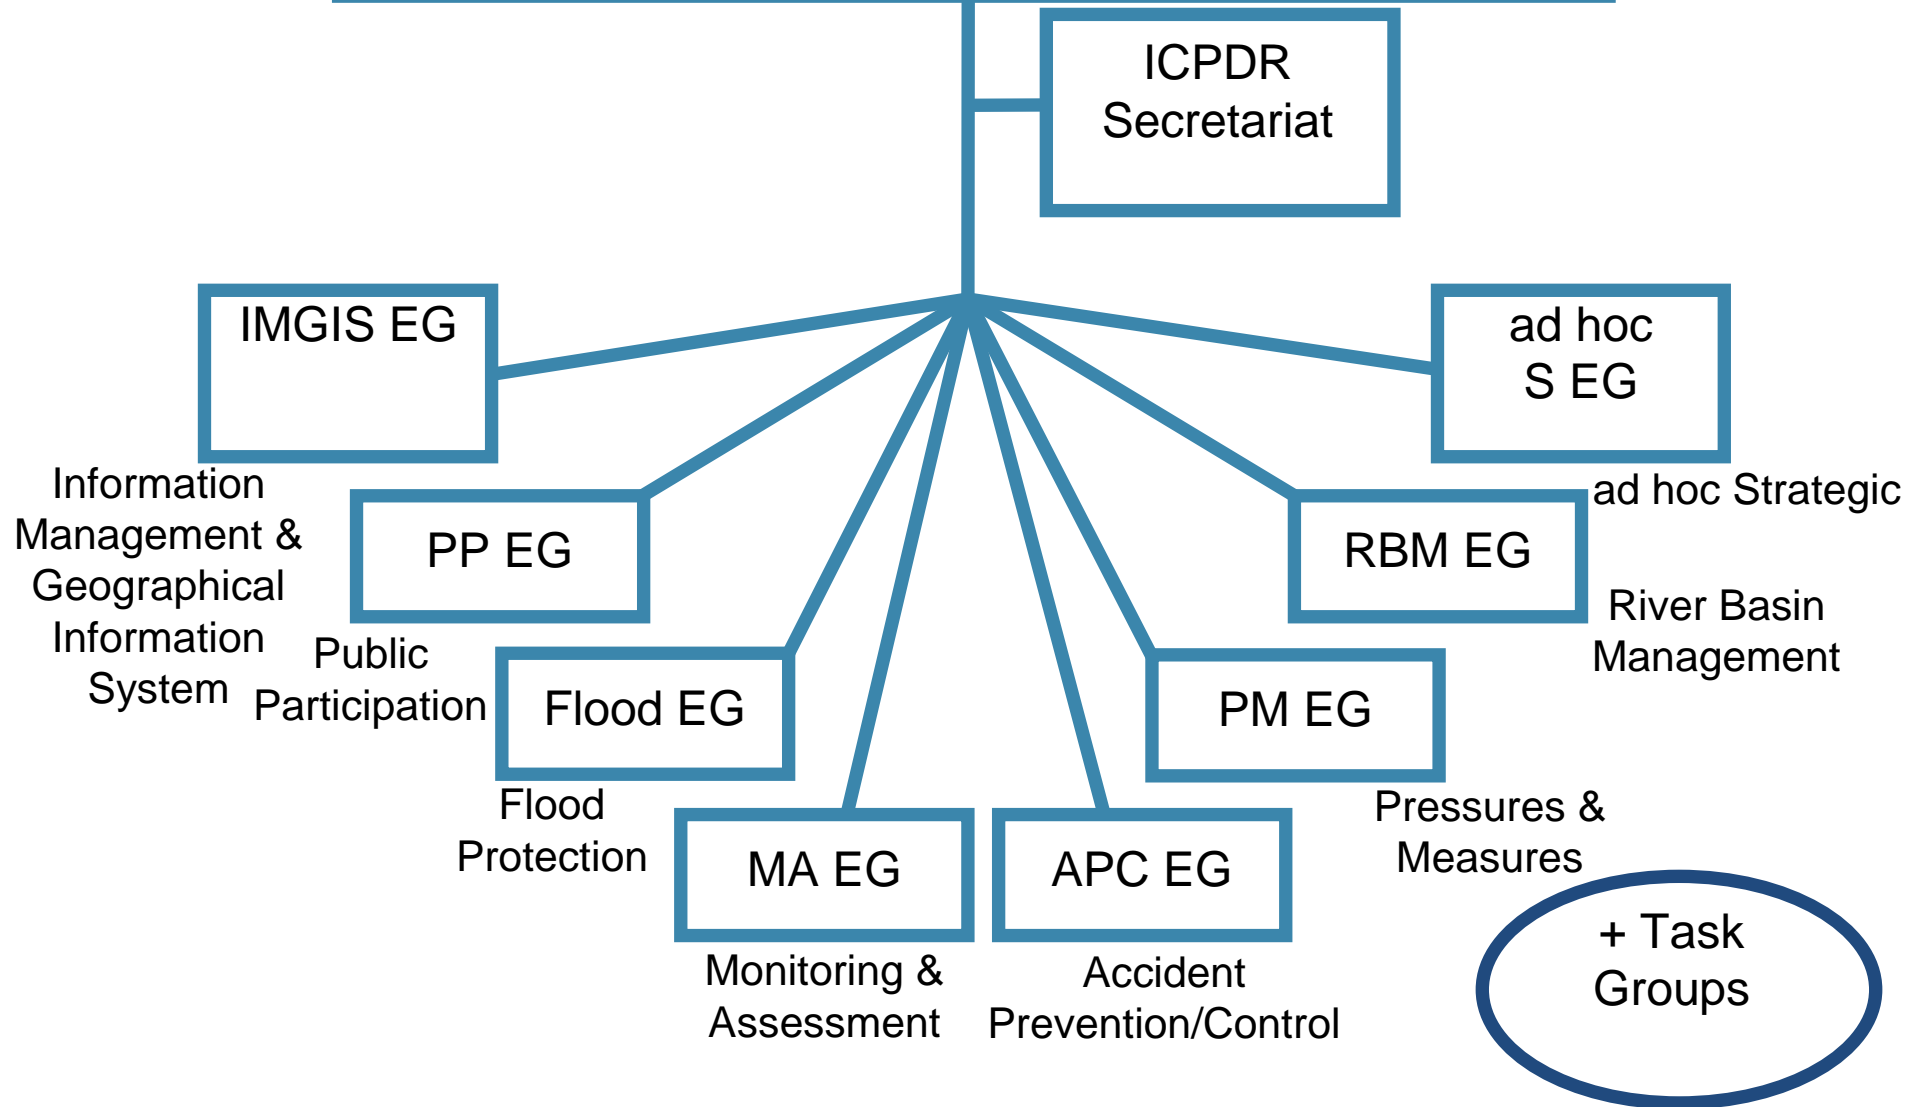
ICPDR Secretariat

IMGIS EG

Information Management & Geographical Information System

PP EG

Public Participation

Flood EG

Flood Protection

MA EG

Monitoring & Assessment

APC EG

Accident Prevention/Control

PM EG

Pressures & Measures

RBM EG

River Basin Management

ad hoc S EG

ad hoc Strategic

+ Task Groups